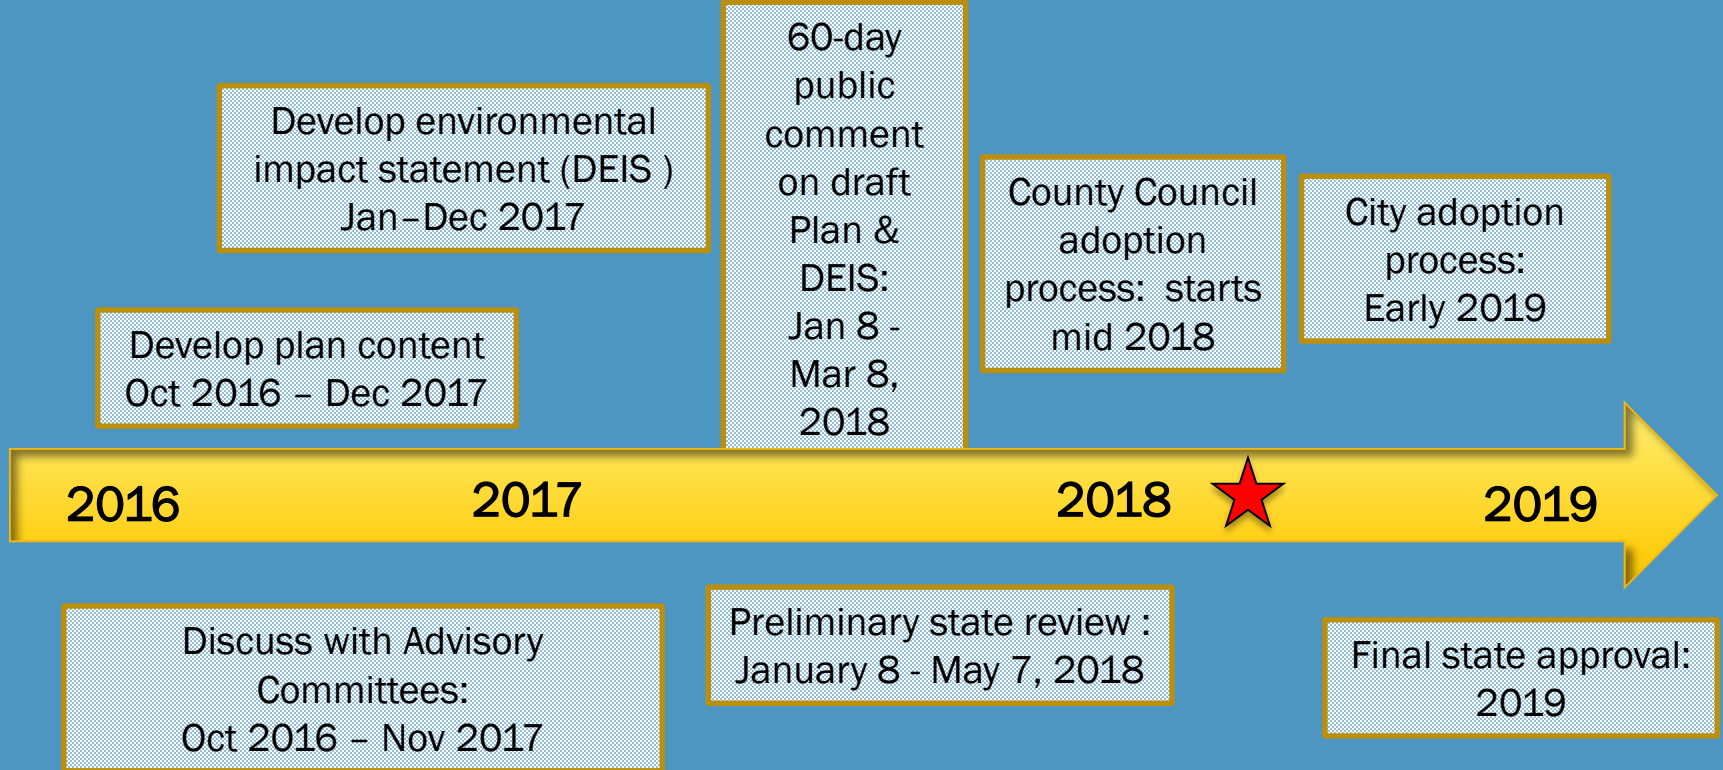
60-day public comment on draft Plan & DEIS: Jan 8 - Mar 8, 2018

Develop environmental impact statement (DEIS )
Jan – Dec 2017

County Council adoption process: starts mid 2018

City adoption process:
Early 2019

Develop plan content
Oct 2016 – Dec 2017

2016

2017

2018

2019

Discuss with Advisory Committees:
Oct 2016 – Nov 2017

Preliminary state review :
January 8 - May 7, 2018

Final state approval:
2019